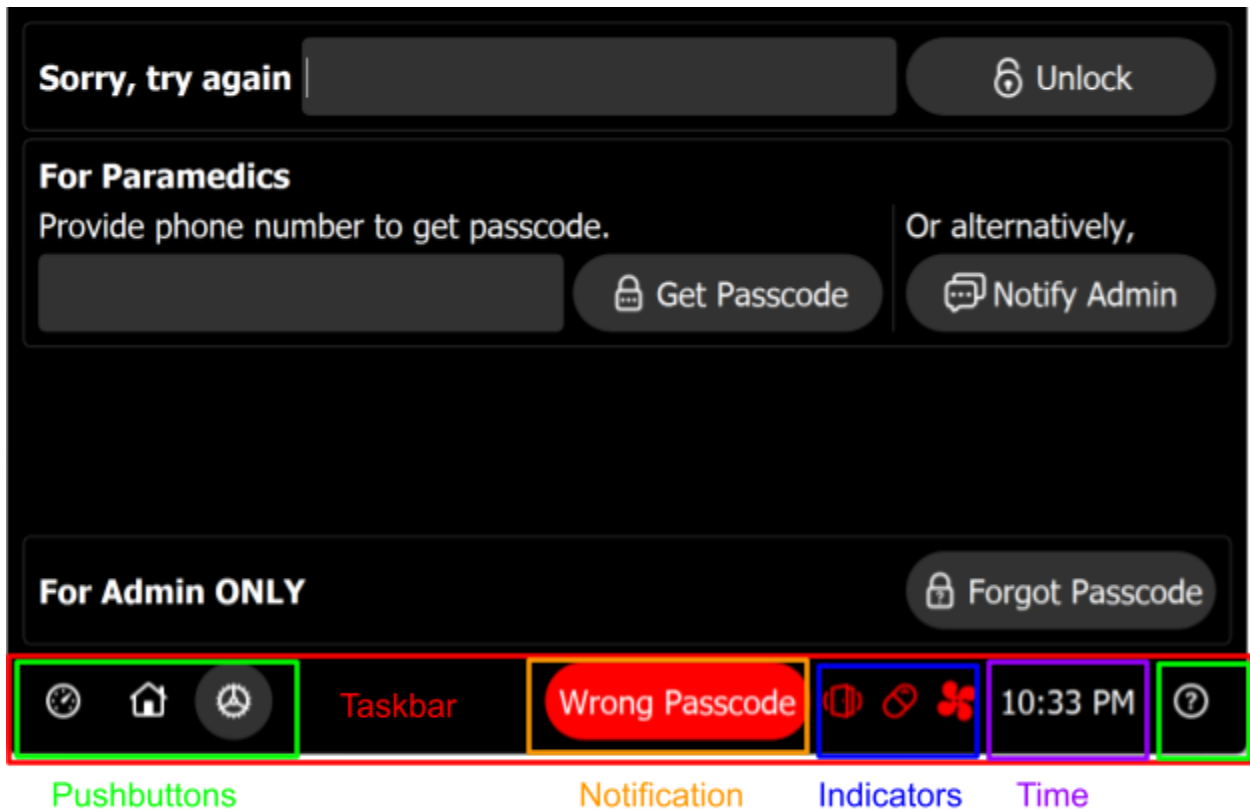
Sorry, try again

Unlock

For Paramedics

Provide phone number to get passcode.

Get Passcode

Or alternatively,

Notify Admin

For Admin ONLY

Forgot Passcode

Taskbar

Wrong Passcode

10:33 PM

Pushbuttons

Notification

Indicators

Time